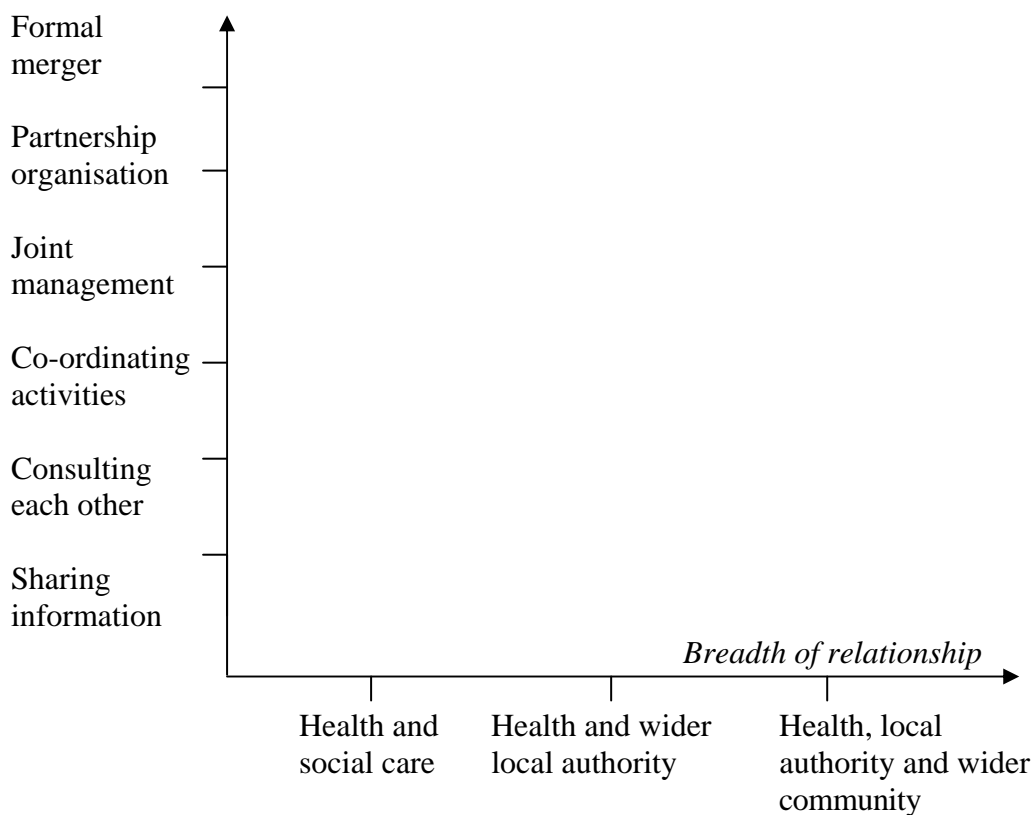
Formal merger

Partnership organisation

Joint management

Co-ordinating activities

Consulting each other

Sharing information

*Breadth of relationship*

Health and social care

Health and wider local authority

Health, local authority and wider community